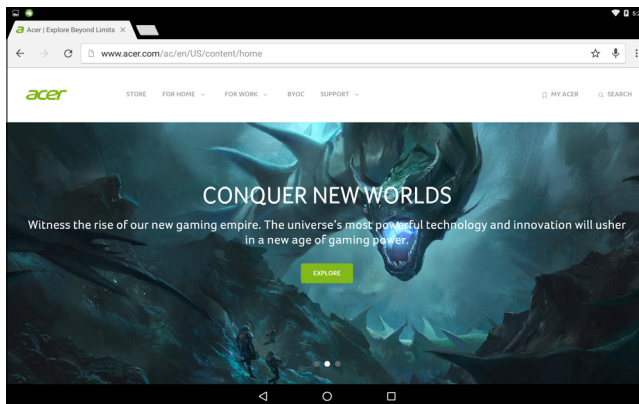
Acer | Explore Beyond Limits ×

www.acer.com/ac/en/US/content/home

acer

STORE FOR HOME FOR WORK BYOC SUPPORT

MY ACER SEARCH

CONQUER NEW WORLDS

Witness the rise of our new gaming empire. The universe's most powerful technology and innovation will usher in a new age of gaming power.

EXPLORE